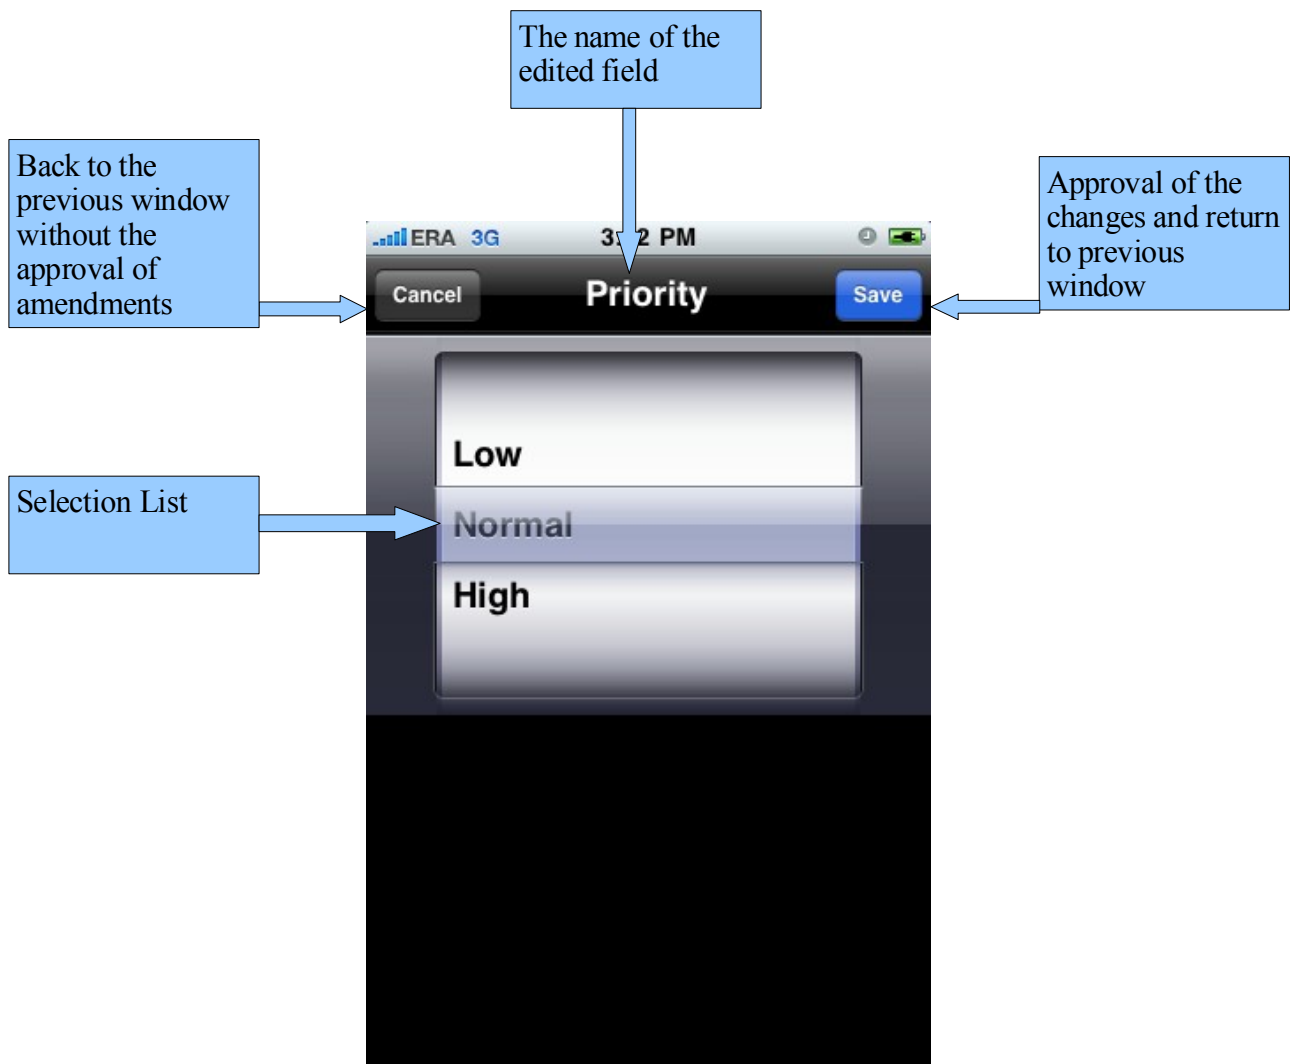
The name of the edited field

Back to the previous window without the approval of amendments

Approval of the changes and return to previous window

ERA 3G 3:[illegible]2 PM

Cancel

Priority

Save

Selection List

Low

Normal

High